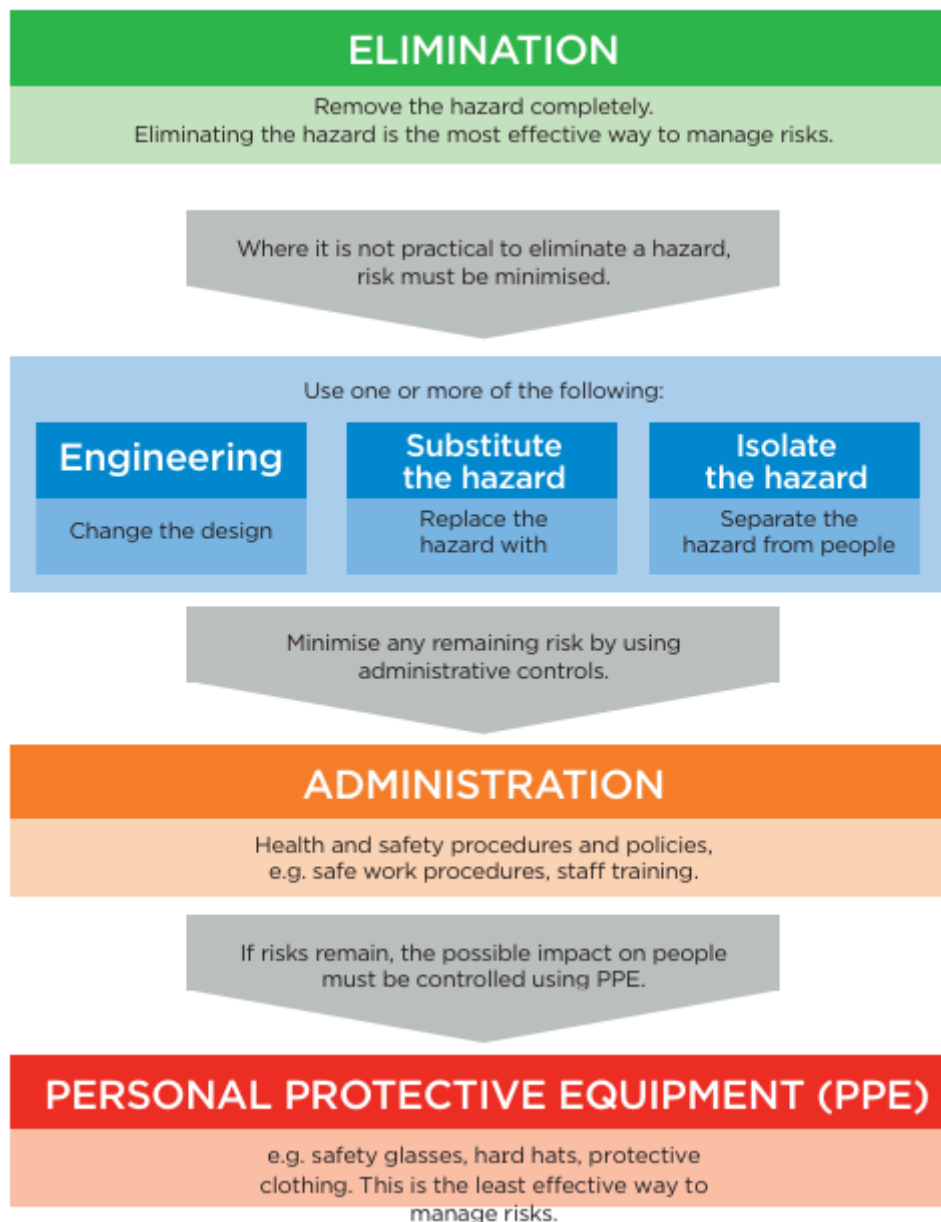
ELIMINATION

Remove the hazard completely.
Eliminating the hazard is the most effective way to manage risks.

Where it is not practical to eliminate a hazard, risk must be minimised.

Use one or more of the following:

Engineering

Change the design

Substitute the hazard

Replace the hazard with

Isolate the hazard

Separate the hazard from people

Minimise any remaining risk by using administrative controls.

ADMINISTRATION

Health and safety procedures and policies, e.g. safe work procedures, staff training.

If risks remain, the possible impact on people must be controlled using PPE.

PERSONAL PROTECTIVE EQUIPMENT (PPE)

e.g. safety glasses, hard hats, protective clothing. This is the least effective way to manage risks.